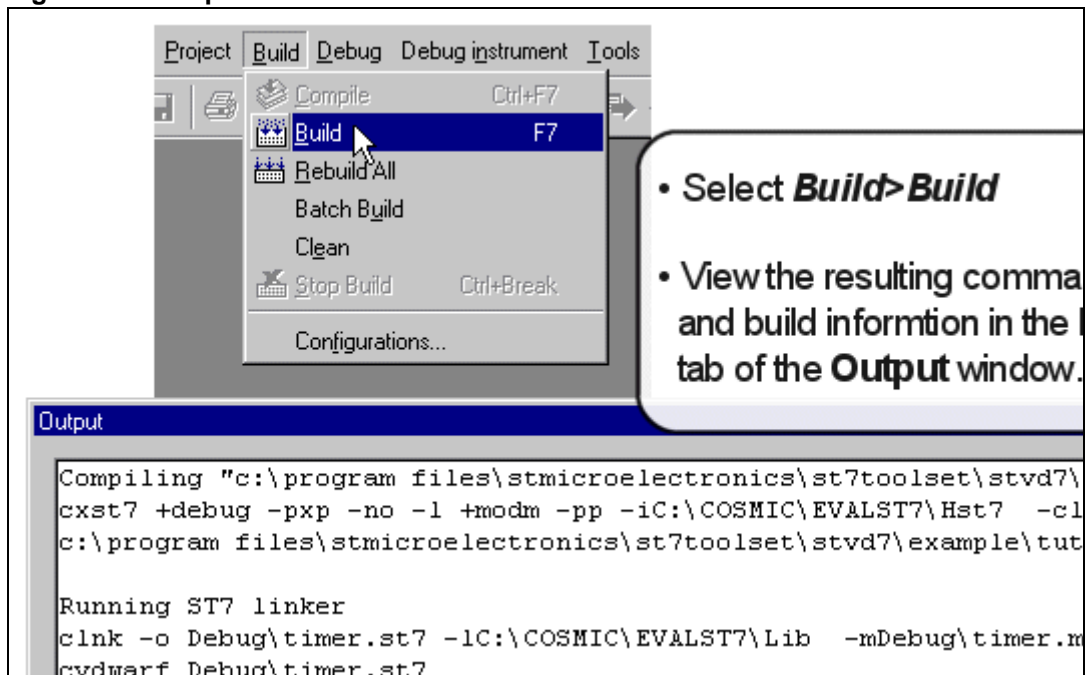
Project Build Debug Debug instrument Tools

Compile Ctrl+F7
Build F7
Rebuild All
Batch Build
Clean
Stop Build Ctrl+Break
Configurations...

• Select *Build>Build*

• View the resulting comma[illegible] and build informtion in the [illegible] tab of the **Output** window.

Output

Compiling "c:\program files\stmicroelectronics\st7toolset\stvd7\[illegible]
cxst7 +debug -pxp -no -l +modm -pp -iC:\COSMIC\EVALST7\Hst7 -cl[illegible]
c:\program files\stmicroelectronics\st7toolset\stvd7\example\tut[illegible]

Running ST7 linker
clnk -o Debug\timer.st7 -lC:\COSMIC\EVALST7\Lib -mDebug\timer.m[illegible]
cvdwarf Debug\timer.st7